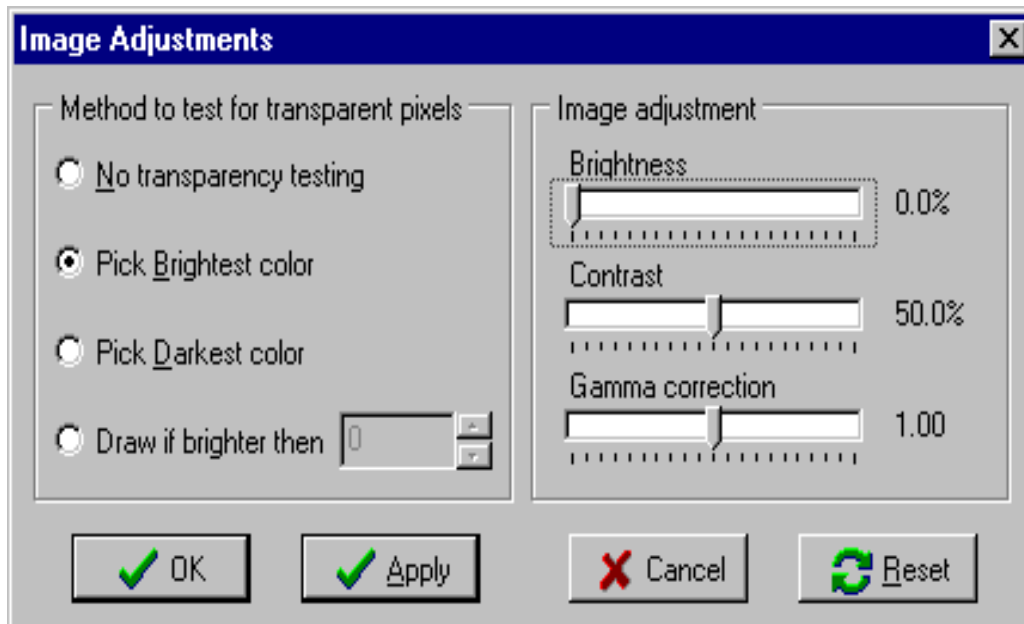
Image Adjustments

Method to test for transparent pixels

No transparency testing

Pick Brightest color

Pick Darkest color

Draw if brighter then 0

Image adjustment

Brightness

0.0%

Contrast

50.0%

Gamma correction

1.00

OK

Apply

Cancel

Reset